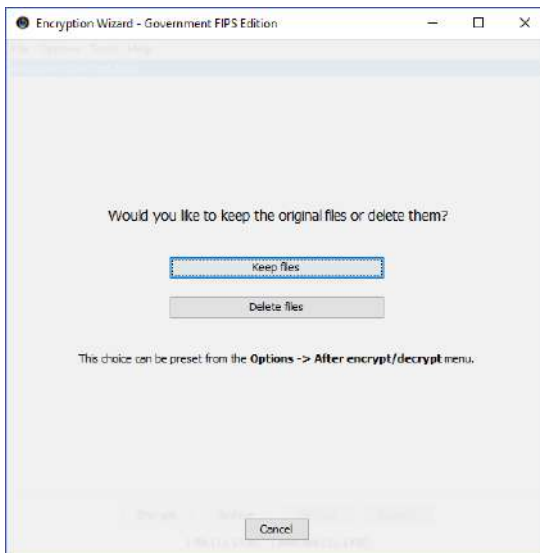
Encryption Wizard - Government FIPS Edition

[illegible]

Would you like to keep the original files or delete them?

Keep files

Delete files

This choice can be preset from the **Options -> After encrypt/decrypt** menu.

Cancel